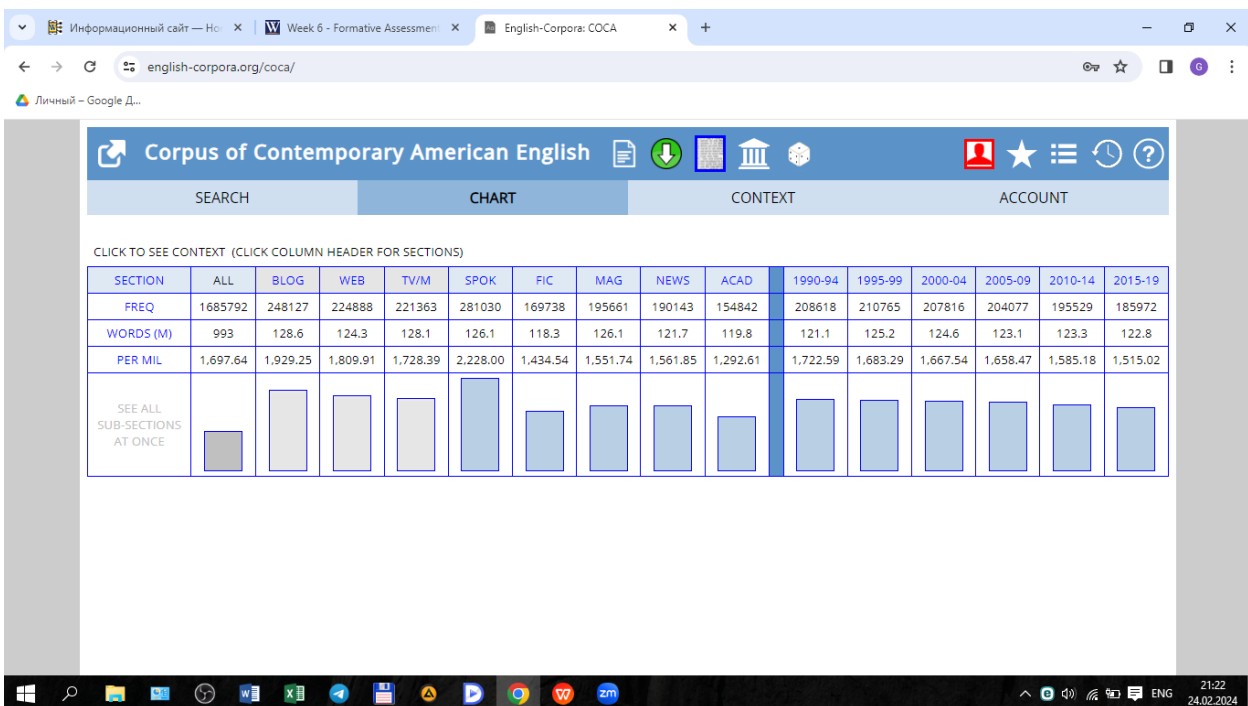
Информационный сайт — Ho ×   Week 6 - Formative Assessment ×   English-Corpora: COCA ×   +

english-corpora.org/coca/

Личный – Google Д...

Corpus of Contemporary American English

SEARCH   CHART   CONTEXT   ACCOUNT

CLICK TO SEE CONTEXT (CLICK COLUMN HEADER FOR SECTIONS)

| SECTION | ALL | BLOG | WEB | TV/M | SPOK | FIC | MAG | NEWS | ACAD | | 1990-94 | 1995-99 | 2000-04 | 2005-09 | 2010-14 | 2015-19 |
|---|---|---|---|---|---|---|---|---|---|---|---|---|---|---|---|---|
| FREQ | 1685792 | 248127 | 224888 | 221363 | 281030 | 169738 | 195661 | 190143 | 154842 | | 208618 | 210765 | 207816 | 204077 | 195529 | 185972 |
| WORDS (M) | 993 | 128.6 | 124.3 | 128.1 | 126.1 | 118.3 | 126.1 | 121.7 | 119.8 | | 121.1 | 125.2 | 124.6 | 123.1 | 123.3 | 122.8 |
| PER MIL | 1,697.64 | 1,929.25 | 1,809.91 | 1,728.39 | 2,228.00 | 1,434.54 | 1,551.74 | 1,561.85 | 1,292.61 | | 1,722.59 | 1,683.29 | 1,667.54 | 1,658.47 | 1,585.18 | 1,515.02 |
| SEE ALL SUB-SECTIONS AT ONCE | | | | | | | | | | | | | | | | |

ENG 21:22 24.02.2024